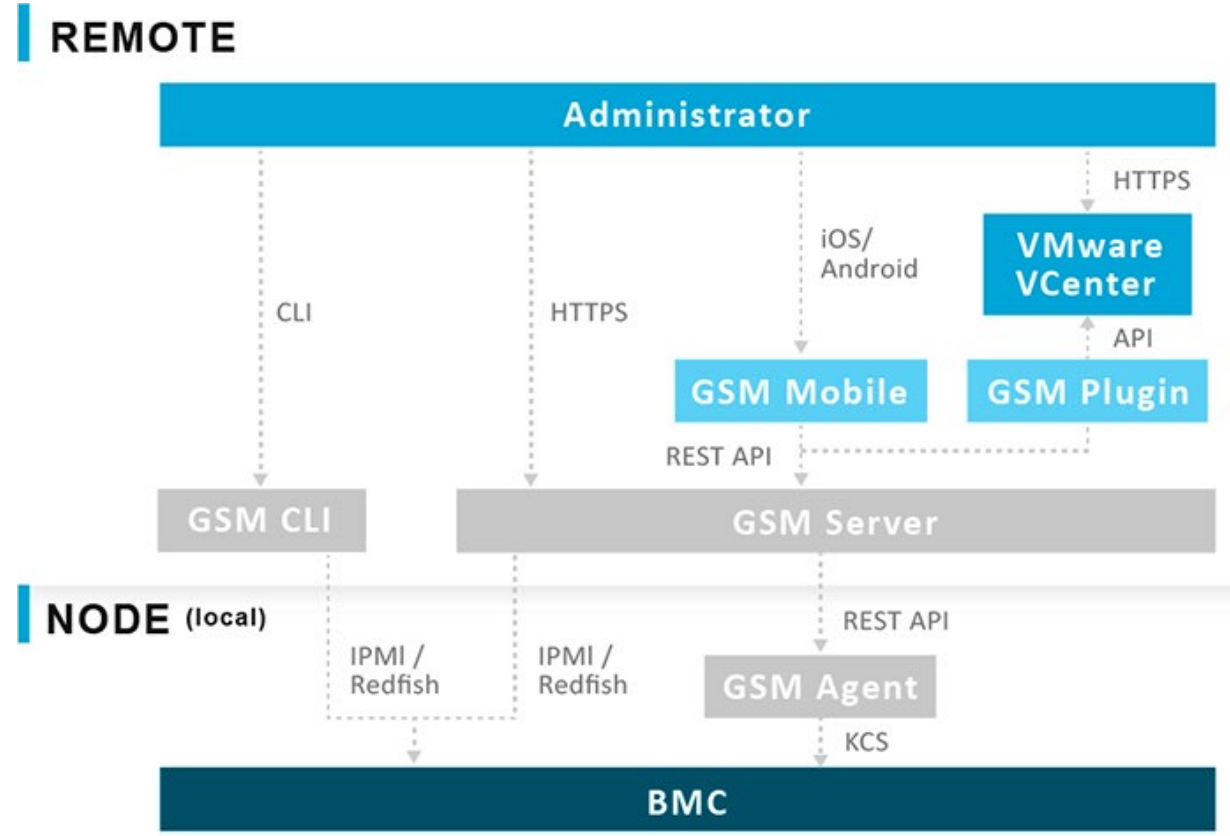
REMOTE

Administrator

HTTPS

VMware VCenter

iOS/ Android

CLI

HTTPS

API

GSM Mobile

GSM Plugin

REST API

GSM CLI

GSM Server

NODE (local)

REST API

IPMI / Redfish

IPMI / Redfish

GSM Agent

KCS

BMC